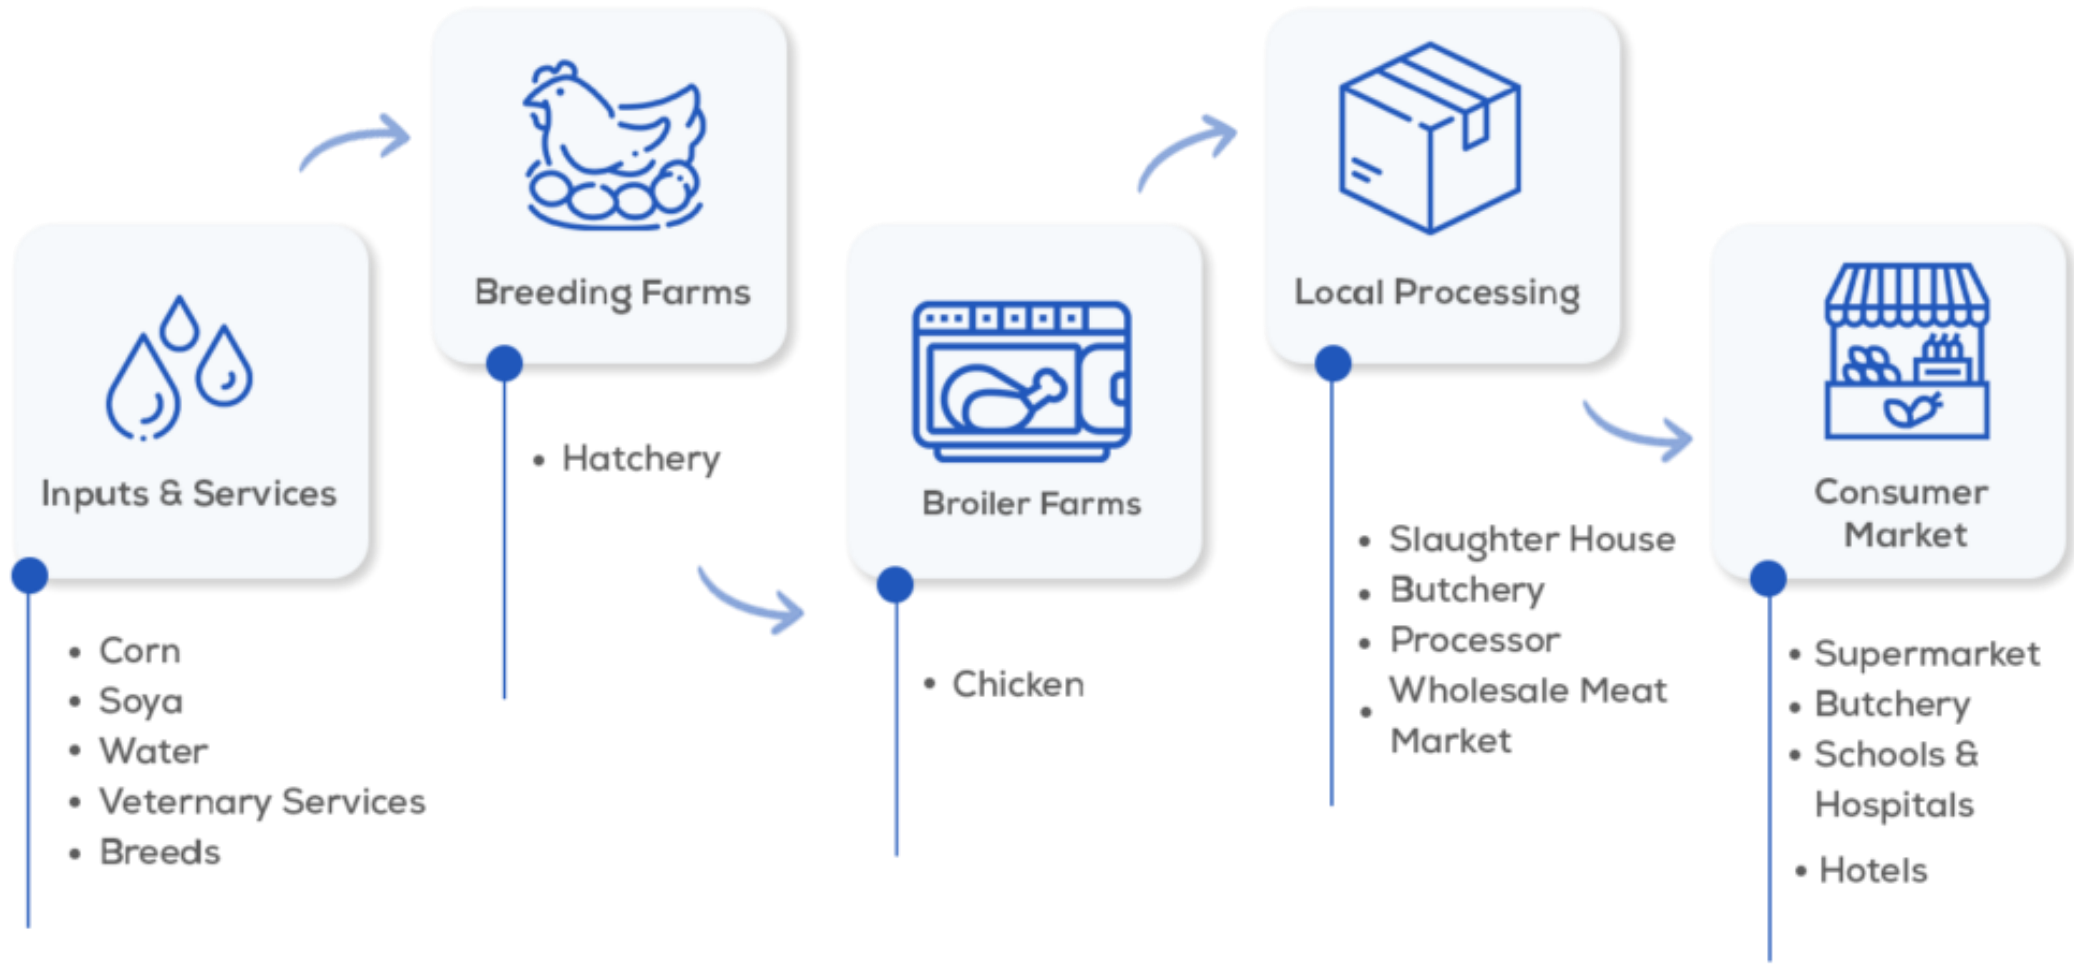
Inputs & Services

- Corn
- Soya
- Water
- Veternary Services
- Breeds

Breeding Farms

- Hatchery

Broiler Farms

- Chicken

Local Processing

- Slaughter House
- Butchery
- Processor
- Wholesale Meat Market

Consumer Market

- Supermarket
- Butchery
- Schools & Hospitals
- Hotels